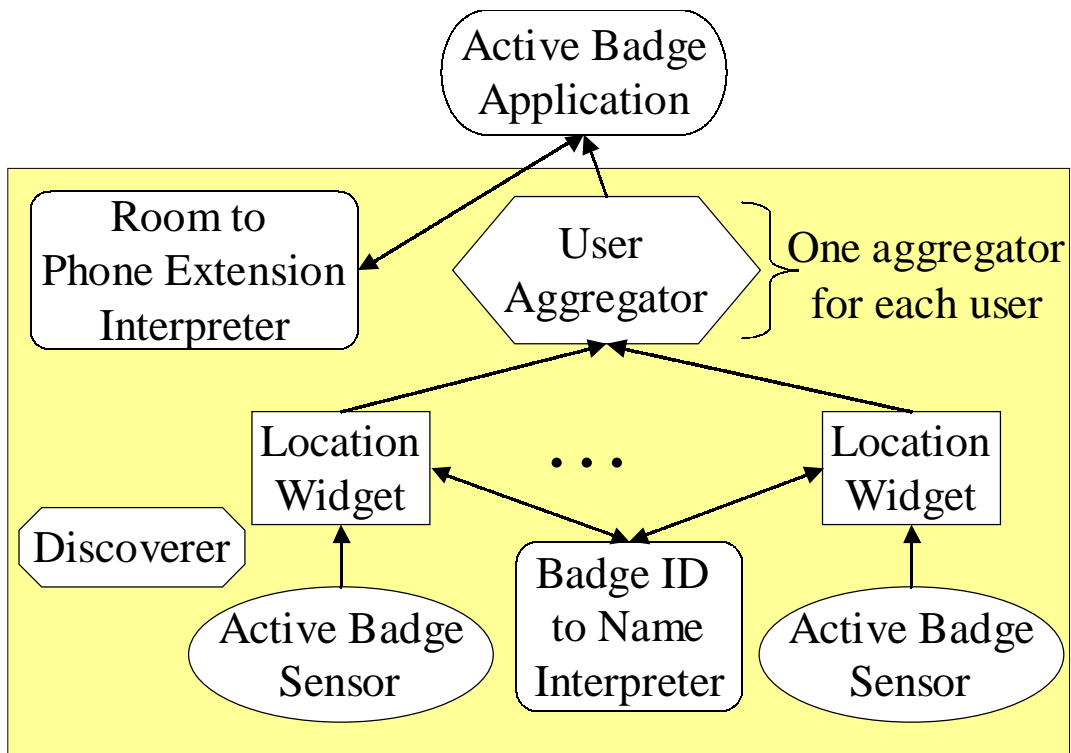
Active Badge Application

Room to Phone Extension Interpreter

User Aggregator

One aggregator for each user

Location Widget

. . .

Location Widget

Discoverer

Badge ID to Name Interpreter

Active Badge Sensor

Active Badge Sensor